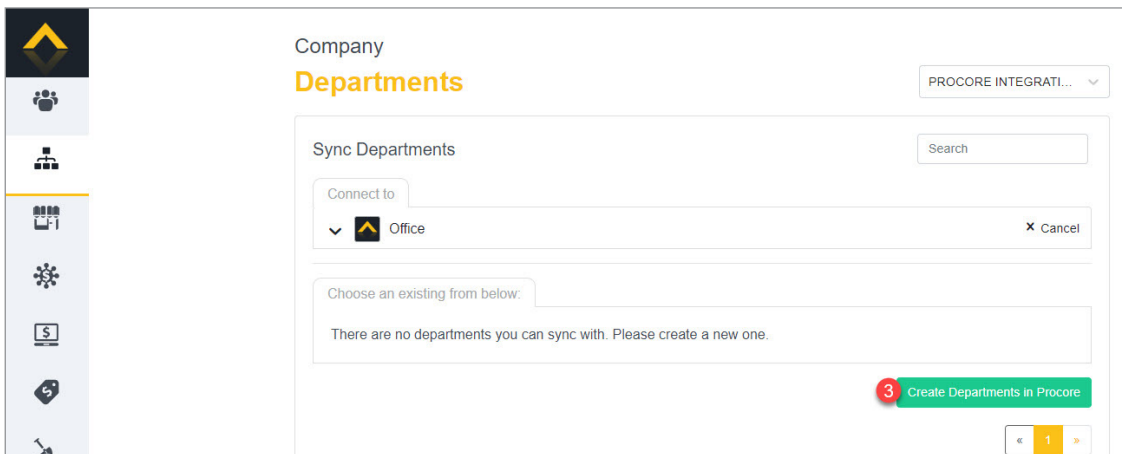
Company
Departments

PROCORE INTEGRATI...

Sync Departments

Search

Connect to

Office

× Cancel

Choose an existing from below:

There are no departments you can sync with. Please create a new one.

3

Create Departments in Procore

«
1
»